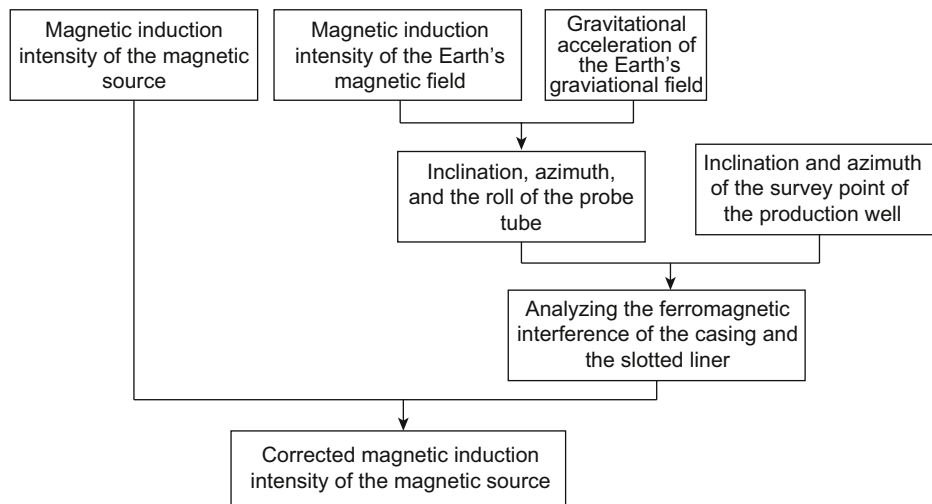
Magnetic induction intensity of the magnetic source

Magnetic induction intensity of the Earth's magnetic field

Gravitational acceleration of the Earth's graviational field

Inclination, azimuth, and the roll of the probe tube

Inclination and azimuth of the survey point of the production well

Analyzing the ferromagnetic interference of the casing and the slotted liner

Corrected magnetic induction intensity of the magnetic source